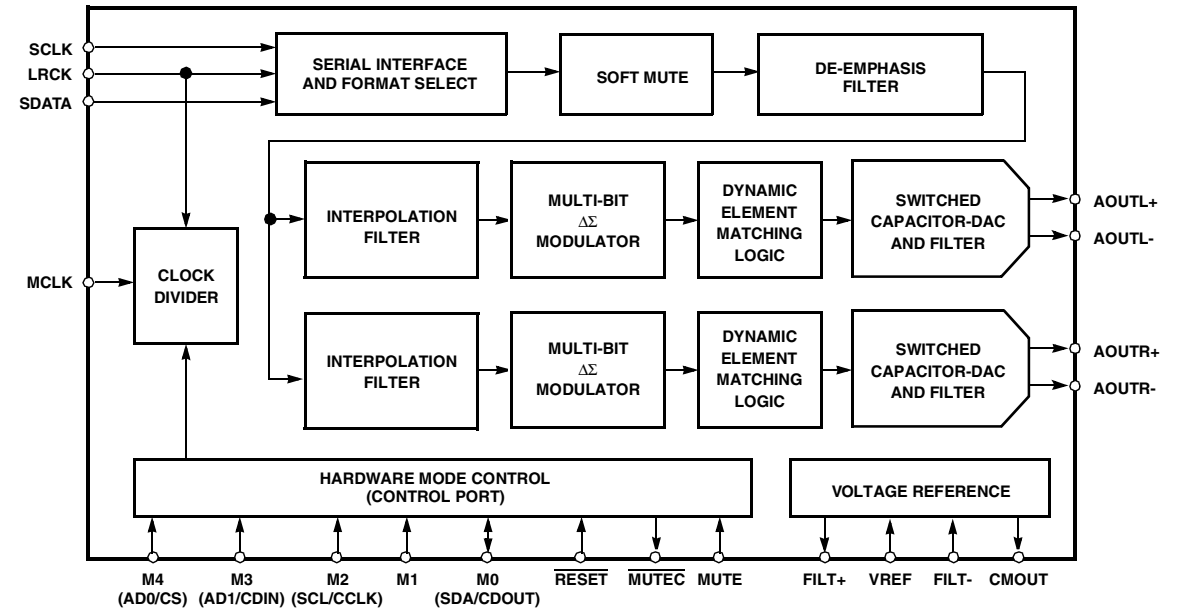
SCLK
LRCK
SDATA
SERIAL INTERFACE AND FORMAT SELECT
SOFT MUTE
DE-EMPHASIS FILTER

INTERPOLATION FILTER
MULTI-BIT $\Delta\Sigma$ MODULATOR
DYNAMIC ELEMENT MATCHING LOGIC
SWITCHED CAPACITOR-DAC AND FILTER
AOUTL+
AOUTL-

MCLK
CLOCK DIVIDER

INTERPOLATION FILTER
MULTI-BIT $\Delta\Sigma$ MODULATOR
DYNAMIC ELEMENT MATCHING LOGIC
SWITCHED CAPACITOR-DAC AND FILTER
AOUTR+
AOUTR-

HARDWARE MODE CONTROL (CONTROL PORT)
VOLTAGE REFERENCE

M4 (AD0/CS)
M3 (AD1/CDIN)
M2 (SCL/CCLK)
M1
M0 (SDA/CDOUT)
$\overline{\text{RESET}}$
$\overline{\text{MUTEC}}$
MUTE
FILT+
VREF
FILT-
CMOUT